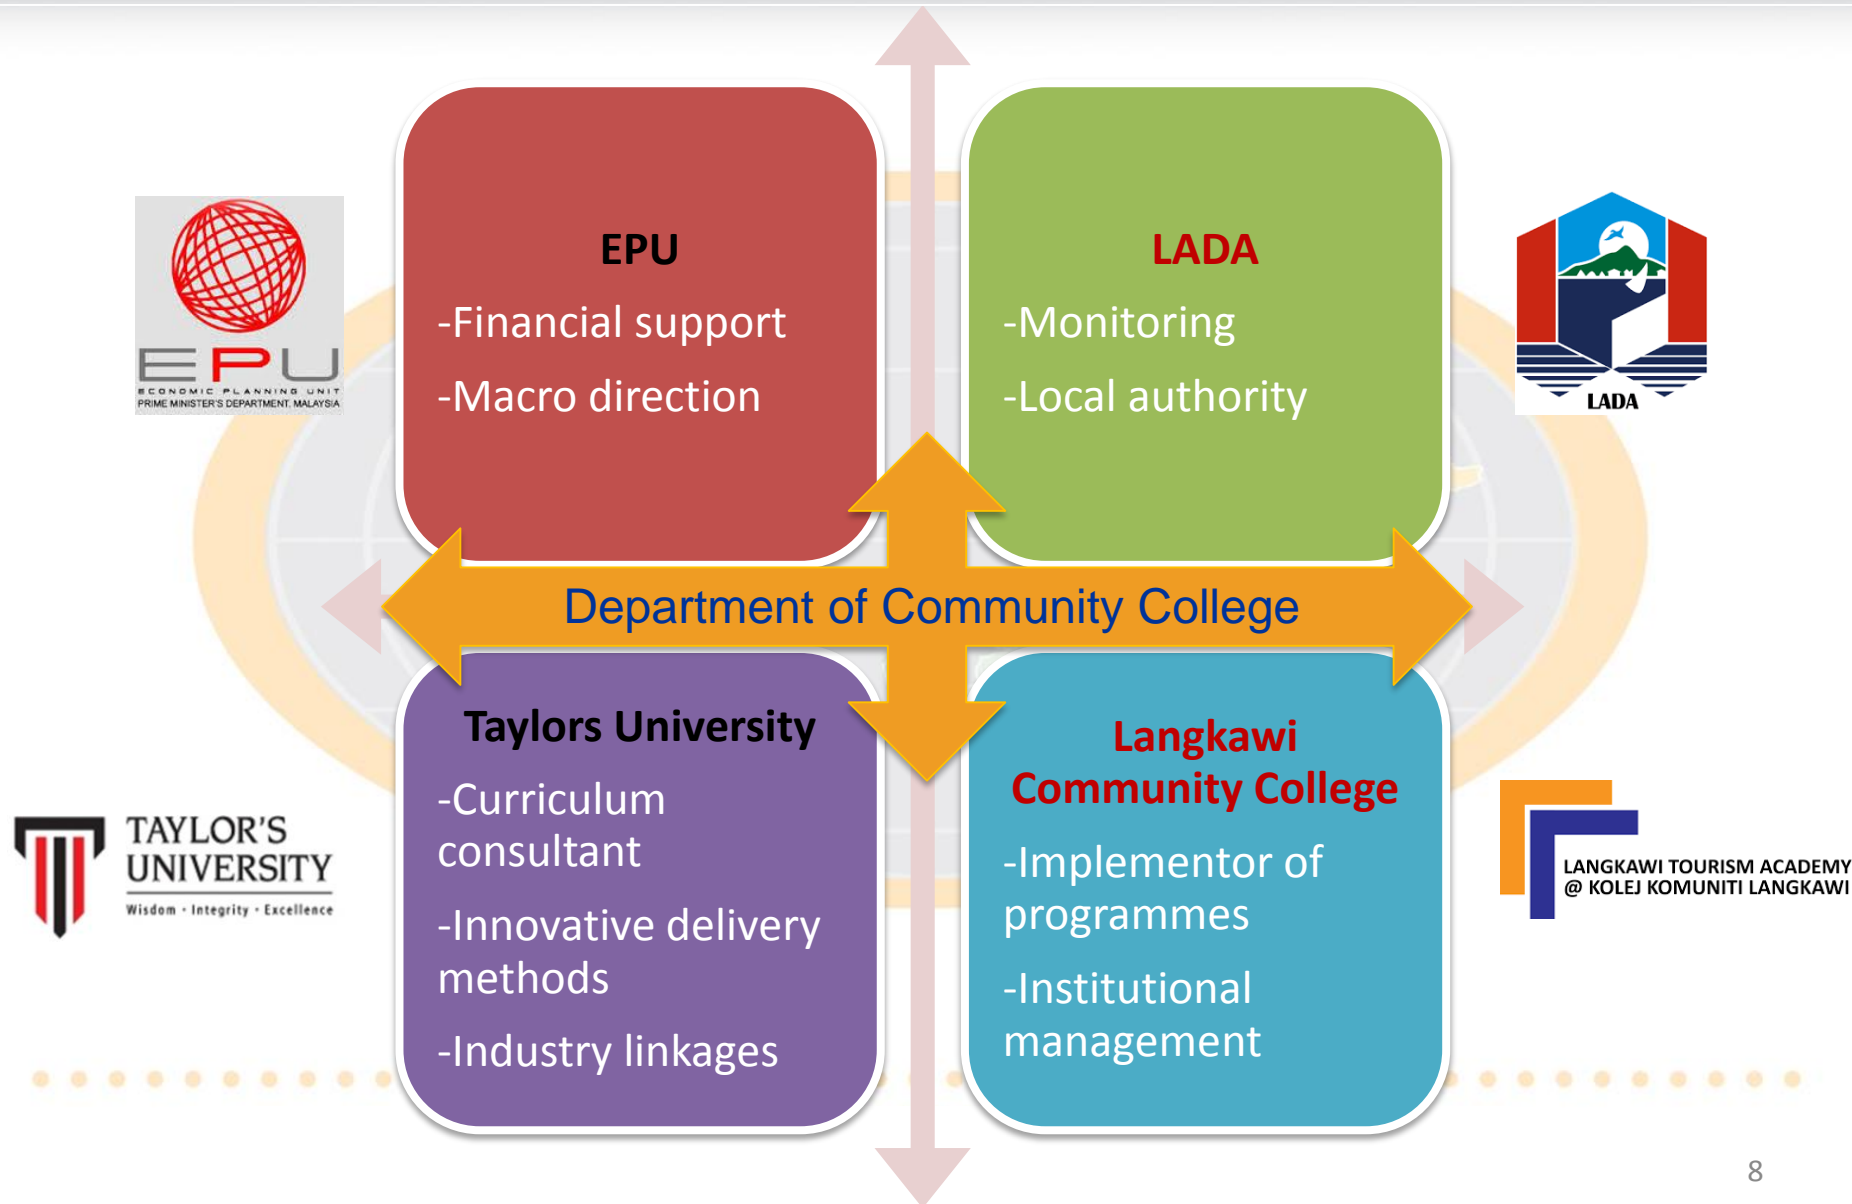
EPU
ECONOMIC PLANNING UNIT
PRIME MINISTER'S DEPARTMENT, MALAYSIA

EPU
-Financial support
-Macro direction

LADA
-Monitoring
-Local authority

LADA

Department of Community College

TAYLOR'S UNIVERSITY
Wisdom · Integrity · Excellence

Taylors University
-Curriculum consultant
-Innovative delivery methods
-Industry linkages

Langkawi Community College
-Implementor of programmes
-Institutional management

LANGKAWI TOURISM ACADEMY @ KOLEJ KOMUNITI LANGKAWI

8